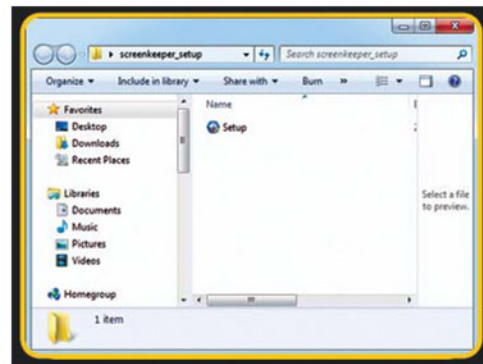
screenkeeper_setup
Search screenkeeper_setup
Organize ▾ Include in library ▾ Share with ▾ Burn »
Favorites
Desktop
Downloads
Recent Places
Libraries
Documents
Music
Pictures
Videos
Homegroup
Name
Setup
Select a file to preview.
1 item